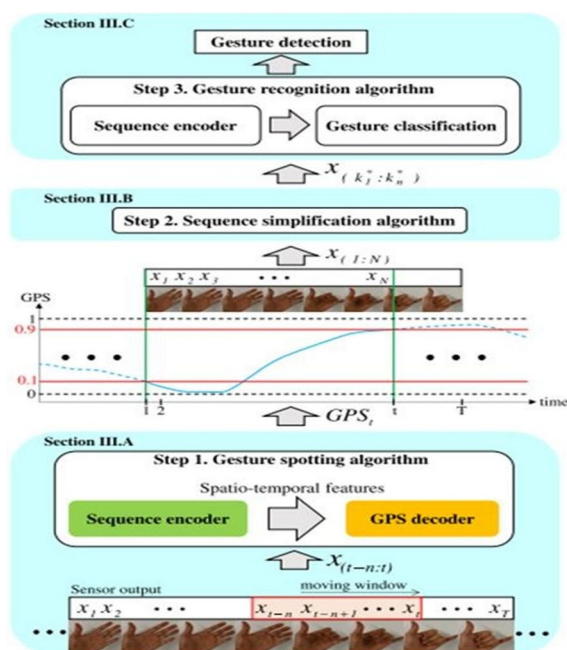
Section III.C

Gesture detection

Step 3. Gesture recognition algorithm

Sequence encoder

Gesture classification

$X_{(k_1^*:k_n^*)}$

Section III.B

Step 2. Sequence simplification algorithm

$X_{(1:N)}$

$x_1$ $x_2$ $x_3$ • • • $x_N$

GPS

1

0.9

0.1

0

1 2

t

T

time

$GPS_t$

Section III.A

Step 1. Gesture spotting algorithm

Spatio-temporal features

Sequence encoder

GPS decoder

$X_{(t-n:t)}$

Sensor output

moving window

$x_1$ $x_2$ • • • $x_{t-n}$ $x_{t-n+1}$ • • • $x_t$ • • • $x_T$